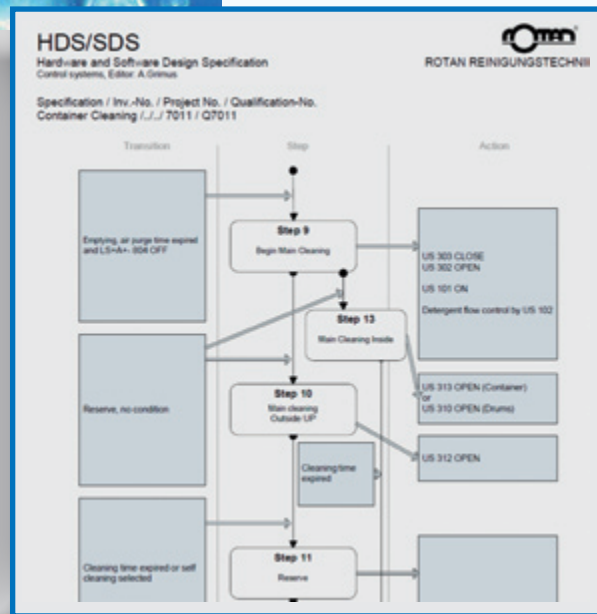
HDS/SDS
Hardware and Software Design Specification
Control systems, Editor: A.Grimus

ROTAN REINIGUNGSTECHNI

Specification / Inv.-No. / Project No. / Qualification-No.
Container Cleaning /../../ 7011 / Q7011

Transition

Step

Action

Emptying, air purge time expired and LS+A+- 004 OFF

Step 9
Begin Main Cleaning

US 303 CLOSE
US 302 OPEN

US 101 ON

Detergent flow control by US 102

Step 13
Main Cleaning Inside

Reserve, no condition

Step 10
Main cleaning Outside UP

US 313 OPEN (Container)
or
US 310 OPEN (Drums)

Cleaning time expired

US 312 OPEN

Cleaning time expired or self cleaning selected

Step 11
Reserve